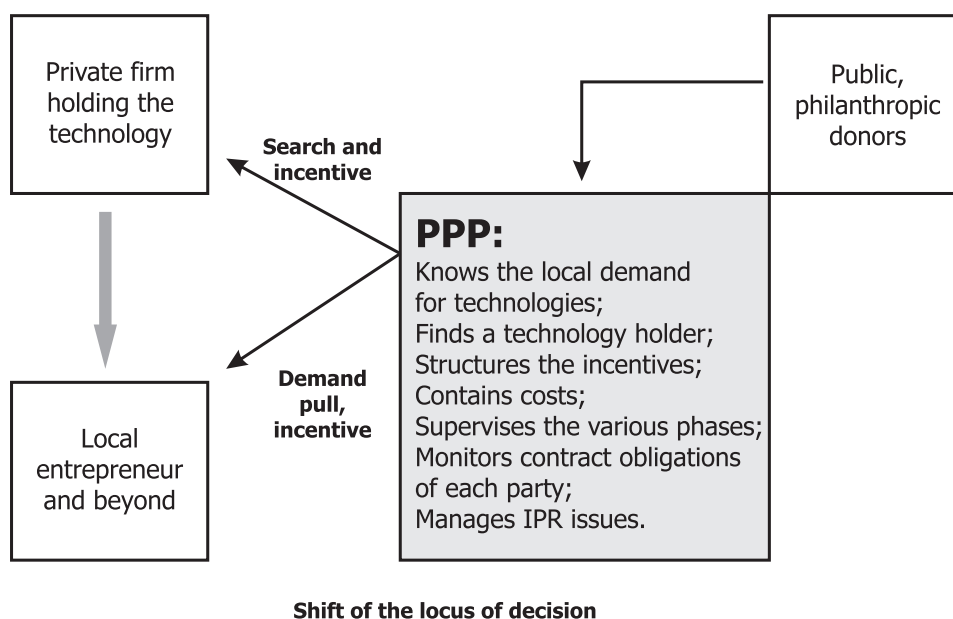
Private firm holding the technology

Public, philanthropic donors

Search and incentive

PPP:
Knows the local demand for technologies;
Finds a technology holder;
Structures the incentives;
Contains costs;
Supervises the various phases;
Monitors contract obligations of each party;
Manages IPR issues.

Demand pull, incentive

Local entrepreneur and beyond

Shift of the locus of decision